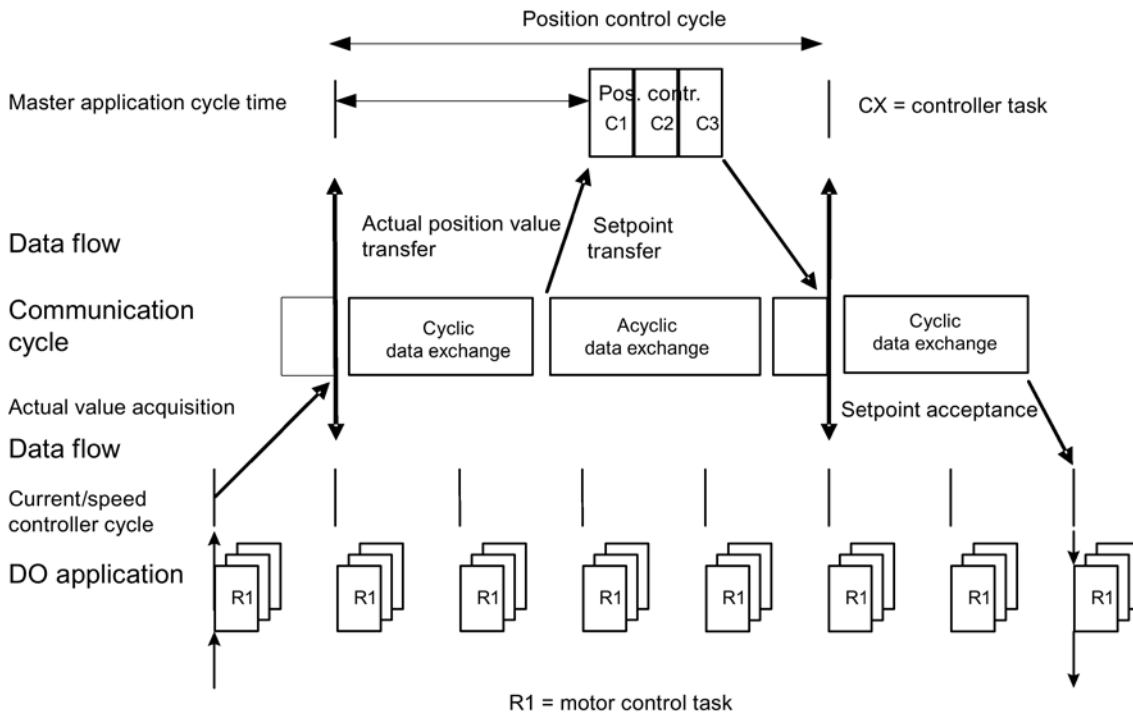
Position control cycle

Master application cycle time

Pos. contr.

C1 C2 C3

CX = controller task

Data flow

Actual position value transfer

Setpoint transfer

Communication cycle

Cyclic data exchange

Acyclic data exchange

Cyclic data exchange

Actual value acquisition

Setpoint acceptance

Data flow

Current/speed controller cycle

DO application

R1 R1 R1 R1 R1 R1 R1 R1

R1 = motor control task